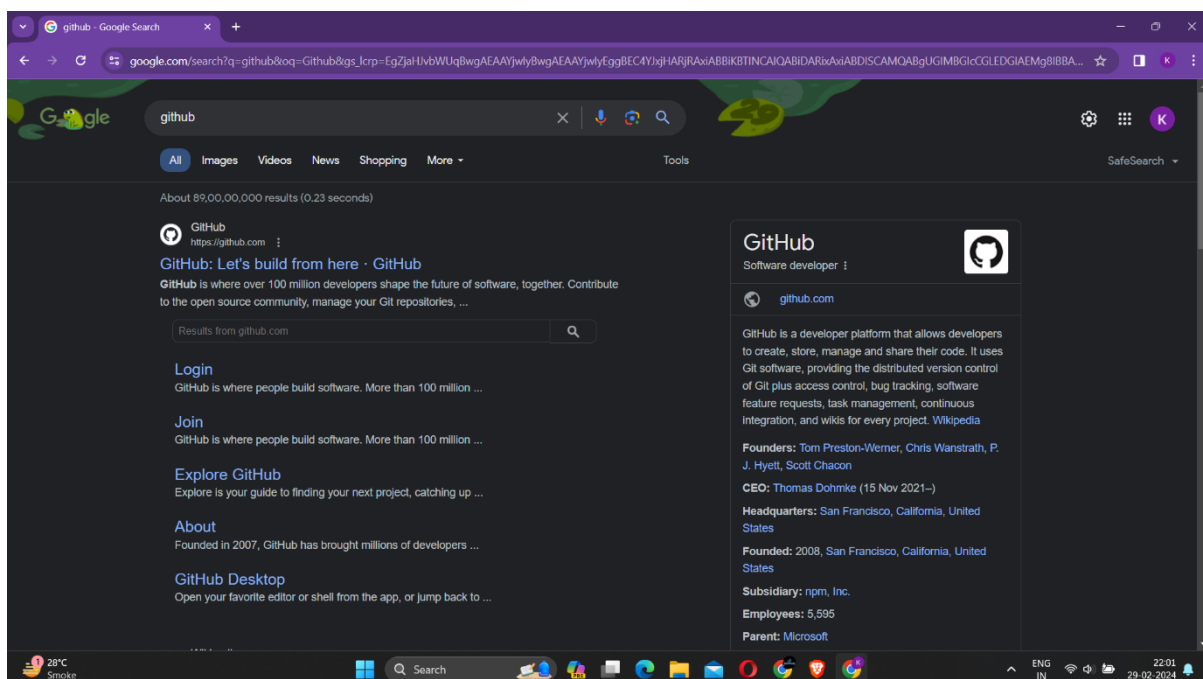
github - Google Search

google.com/search?q=github&oq=Github&gs_lcrp=EgZjaHJvbWUqBwgAEAAYjwIyBwgAEAAYjwIyEggBEC4YJxjHARjRAxiABBiKBTINCAIQABiDARixAxiABDISCAMQABgUGIMBGIcCGLEDGIAEMg8IBBA...

Google

github

All Images Videos News Shopping More Tools SafeSearch

About 89,00,00,000 results (0.23 seconds)

GitHub
https://github.com

GitHub: Let's build from here · GitHub

GitHub is where over 100 million developers shape the future of software, together. Contribute to the open source community, manage your Git repositories, ...

Results from github.com

Login
GitHub is where people build software. More than 100 million ...

Join
GitHub is where people build software. More than 100 million ...

Explore GitHub
Explore is your guide to finding your next project, catching up ...

About
Founded in 2007, GitHub has brought millions of developers ...

GitHub Desktop
Open your favorite editor or shell from the app, or jump back to ...

GitHub
Software developer

github.com

GitHub is a developer platform that allows developers to create, store, manage and share their code. It uses Git software, providing the distributed version control of Git plus access control, bug tracking, software feature requests, task management, continuous integration, and wikis for every project. Wikipedia

Founders: Tom Preston-Werner, Chris Wanstrath, P. J. Hyett, Scott Chacon

CEO: Thomas Dohmke (15 Nov 2021–)

Headquarters: San Francisco, California, United States

Founded: 2008, San Francisco, California, United States

Subsidiary: npm, Inc.

Employees: 5,595

Parent: Microsoft

28°C
Smoke

Search

ENG
IN

22:01
29-02-2024